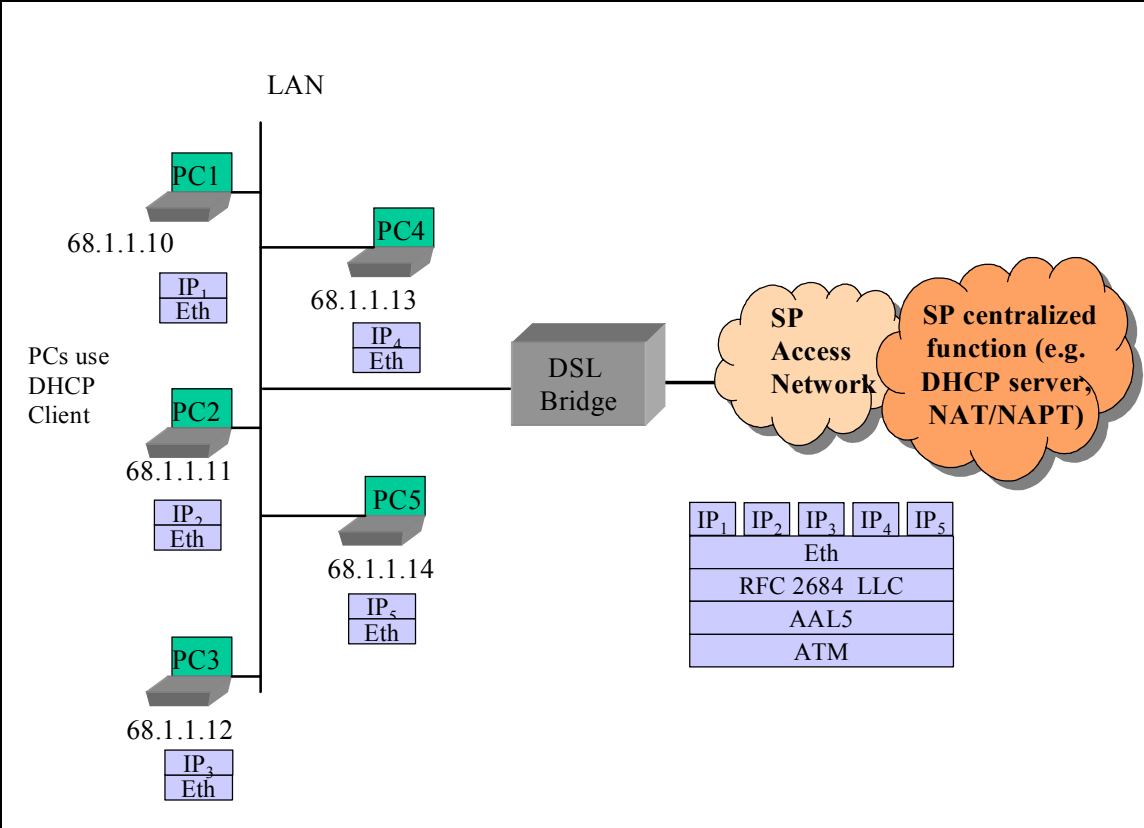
LAN

PC1
68.1.1.10
$IP_1$
Eth

PC4
68.1.1.13
$IP_4$
Eth

PCs use DHCP Client

PC2
68.1.1.11
$IP_2$
Eth

PC5
68.1.1.14
$IP_5$
Eth

PC3
68.1.1.12
$IP_3$
Eth

DSL Bridge

SP Access Network

SP centralized function (e.g. DHCP server, NAT/NAPT)

| $IP_1$ | $IP_2$ | $IP_3$ | $IP_4$ | $IP_5$ |
|---|---|---|---|---|
| Eth | | | | |
| RFC 2684 LLC | | | | |
| AAL5 | | | | |
| ATM | | | | |